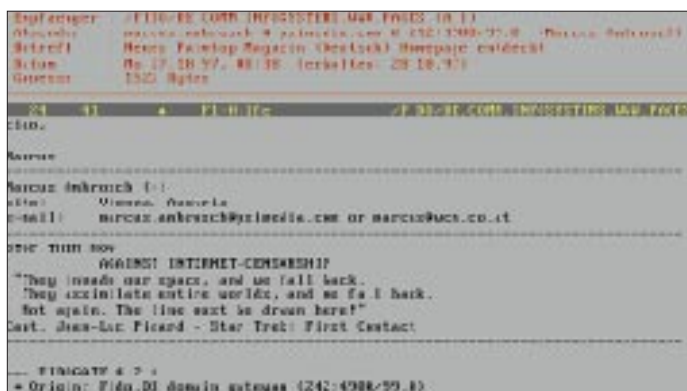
Empfänger /FIDO/DE.COMM.INFOSYSTEME.WWW.PAGES (0.1)
Absender marcus.ambrosch @ primedia.com @ (242:4900/99.0) (Marcus Ambrosch)
Betreff News Faintop Magazin (deutsch) Homepage entdeckt
Datum Mo 27.10.97, 08:38 (erhalten: 28.10.97)
Groesse 1565 Bytes

24 41 ▲ F1-Hilfe /FIDO/DE.COMM.INFOSYSTEME.WWW.PAGES

ciao,

Marcus

Marcus Ambrosch [-:
site: Vienna, Austria
e-mail: marcus.ambrosch@primedia.com or marcus@ucs.co.at

STOP THEM NOW
AGAINST INTERNET-CENSORSHIP
"They invade our space, and we fall back.
They assimilate entire worlds, and we fall back.
Not again. The line must be drawn here!"
Capt. Jean-Luc Picard - Star Trek: First Contact

--- FIDOGATE 4.2 :
* Origin: Fido.DE domain gateway (242:4900/99.0)